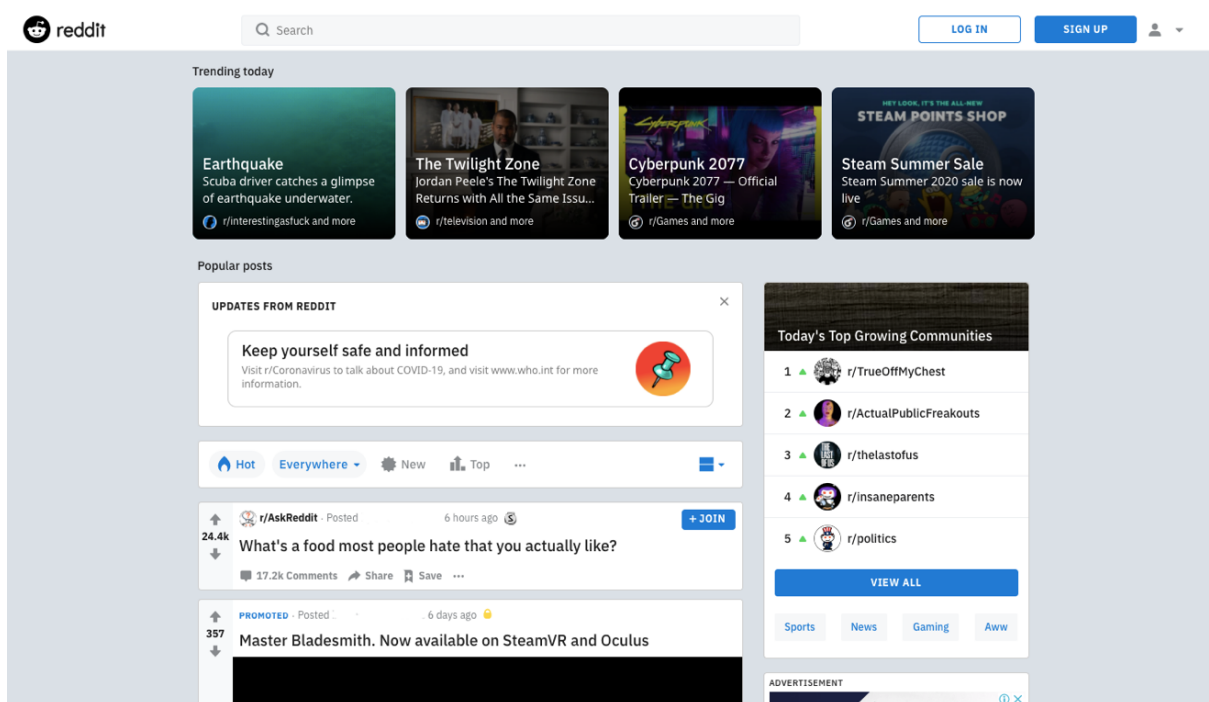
reddit

Search

LOG IN

SIGN UP

Trending today

Earthquake
Scuba driver catches a glimpse of earthquake underwater.
r/interestingasfuck and more

The Twilight Zone
Jordan Peele's The Twilight Zone Returns with All the Same Issu...
r/television and more

Cyberpunk 2077
Cyberpunk 2077 — Official Trailer — The Gig
r/Games and more

HEY LOOK, IT'S THE ALL-NEW
STEAM POINTS SHOP
Steam Summer Sale
Steam Summer 2020 sale is now live
r/Games and more

Popular posts

UPDATES FROM REDDIT

Keep yourself safe and informed
Visit r/Coronavirus to talk about COVID-19, and visit www.who.int for more information.

Hot
Everywhere
New
Top
...

r/AskReddit · Posted
6 hours ago
+ JOIN
24.4k
What's a food most people hate that you actually like?
17.2k Comments
Share
Save
...

PROMOTED · Posted
6 days ago
357
Master Bladesmith. Now available on SteamVR and Oculus

Today's Top Growing Communities
1 r/TrueOffMyChest
2 r/ActualPublicFreakouts
3 r/thelastofus
4 r/insaneparents
5 r/politics

VIEW ALL

Sports
News
Gaming
Aww

ADVERTISEMENT